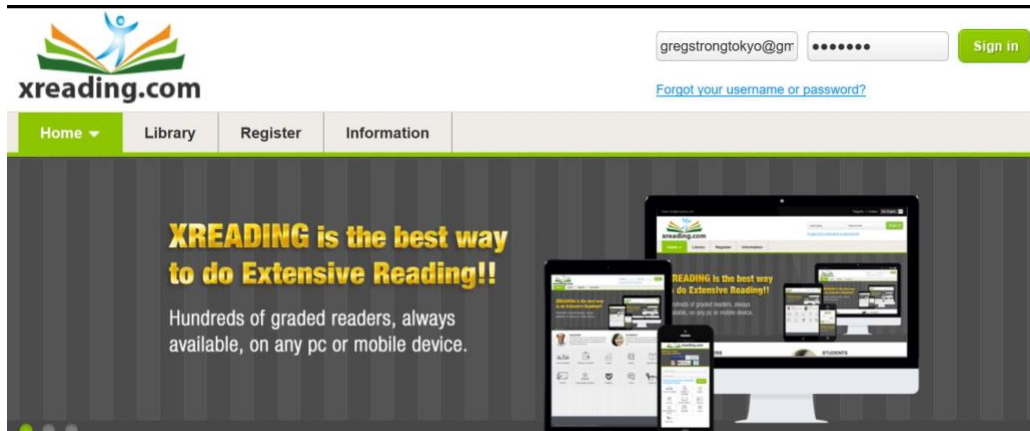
xreading.com

gregstrongtokyo@gm

•••••••

Sign in

Forgot your username or password?

Home

Library

Register

Information

XREADING is the best way to do Extensive Reading!!

Hundreds of graded readers, always available, on any pc or mobile device.

xreading.com

Home

Library

Register

Information

XREADING is the best way to do Extensive Reading!!

Hundreds of graded readers, always available, on any pc or mobile device.

STUDENTS

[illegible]